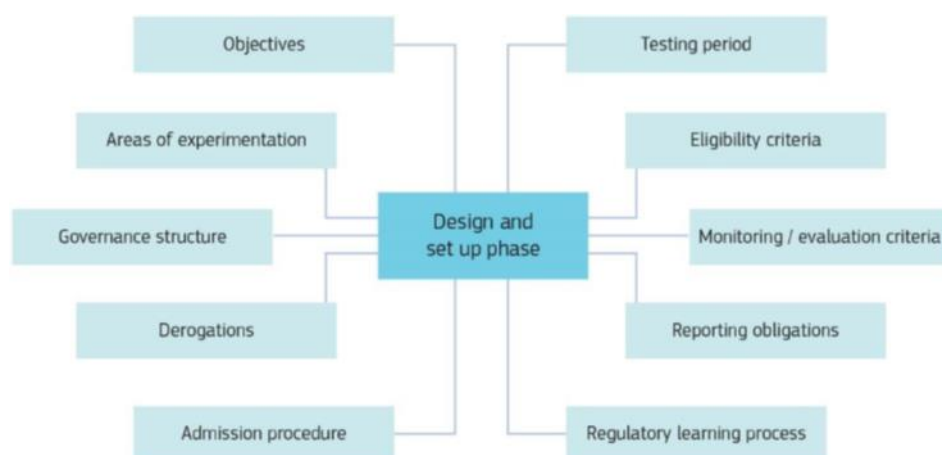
Objectives

Areas of experimentation

Governance structure

Derogations

Admission procedure

Design and set up phase

Testing period

Eligibility criteria

Monitoring / evaluation criteria

Reporting obligations

Regulatory learning process